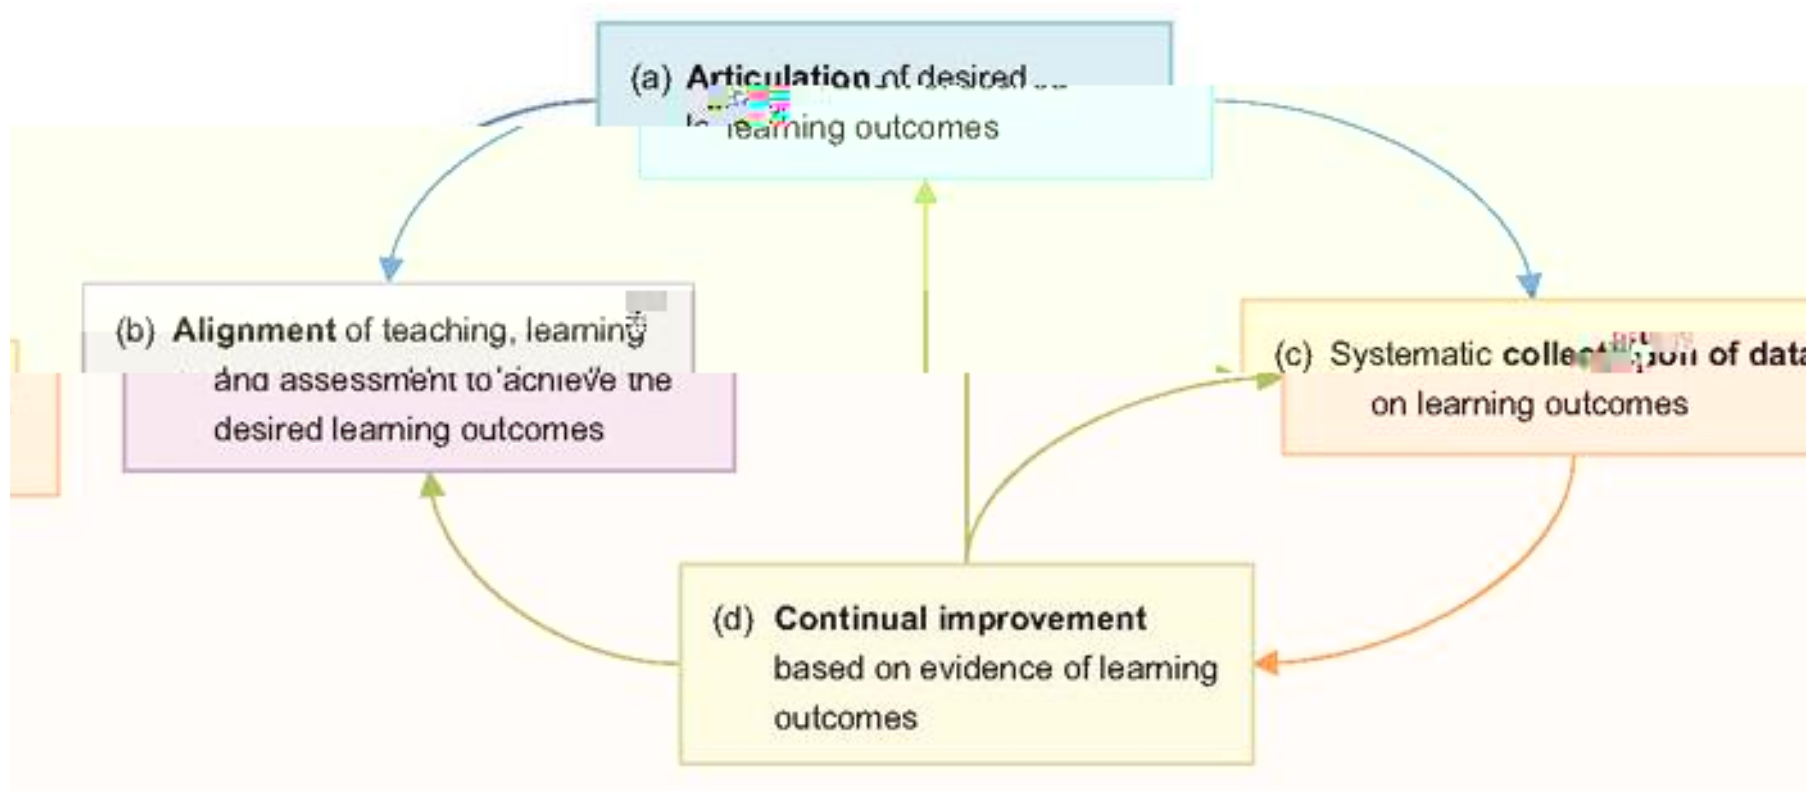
(a) **Articulation** of desired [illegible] learning outcomes

(b) **Alignment** of teaching, learning and assessment to achieve the desired learning outcomes

(c) Systematic **collect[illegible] of data** on learning outcomes

(d) **Continual improvement** based on evidence of learning outcomes